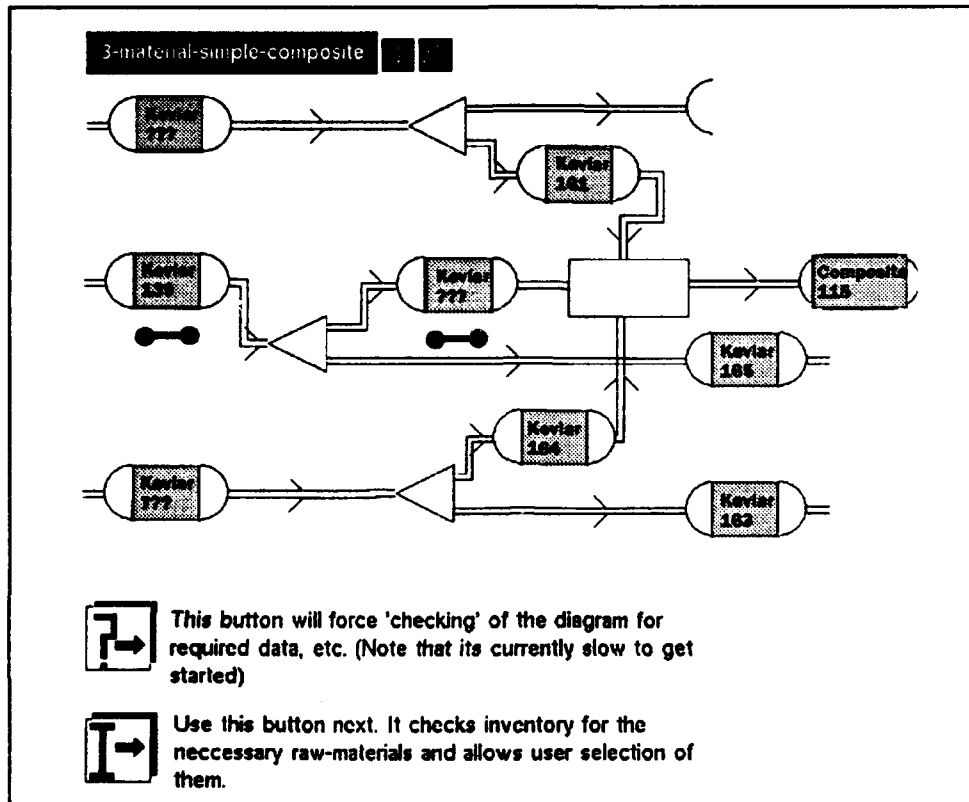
3-material-simple-composite

Kevlar ???

Kevlar 161

Kevlar 159

Kevlar ???

Composite 115

Kevlar 165

Kevlar 164

Kevlar ???

Kevlar 162

This button will force 'checking' of the diagram for required data, etc. (Note that its currently slow to get started)

Use this button next. It checks inventory for the neccessary raw-materials and allows user selection of them.